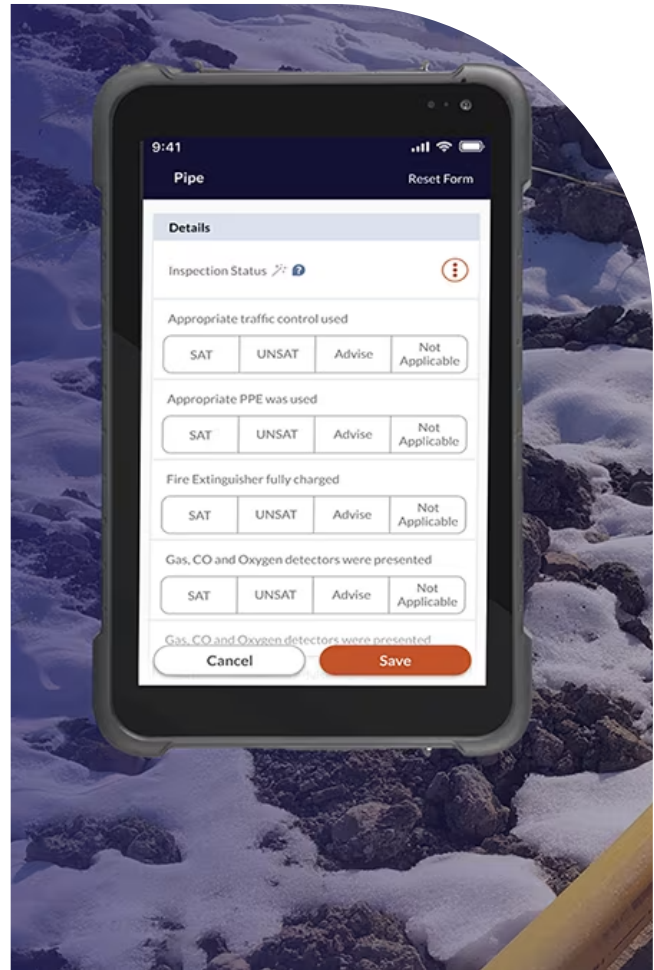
9:41

Pipe

Reset Form

Details

Inspection Status

Appropriate traffic control used

| SAT | UNSAT | Advise | Not Applicable |
|---|---|---|---|

Appropriate PPE was used

| SAT | UNSAT | Advise | Not Applicable |
|---|---|---|---|

Fire Extinguisher fully charged

| SAT | UNSAT | Advise | Not Applicable |
|---|---|---|---|

Gas, CO and Oxygen detectors were presented

| SAT | UNSAT | Advise | Not Applicable |
|---|---|---|---|

Gas, CO and Oxygen detectors were presented

Cancel

Save